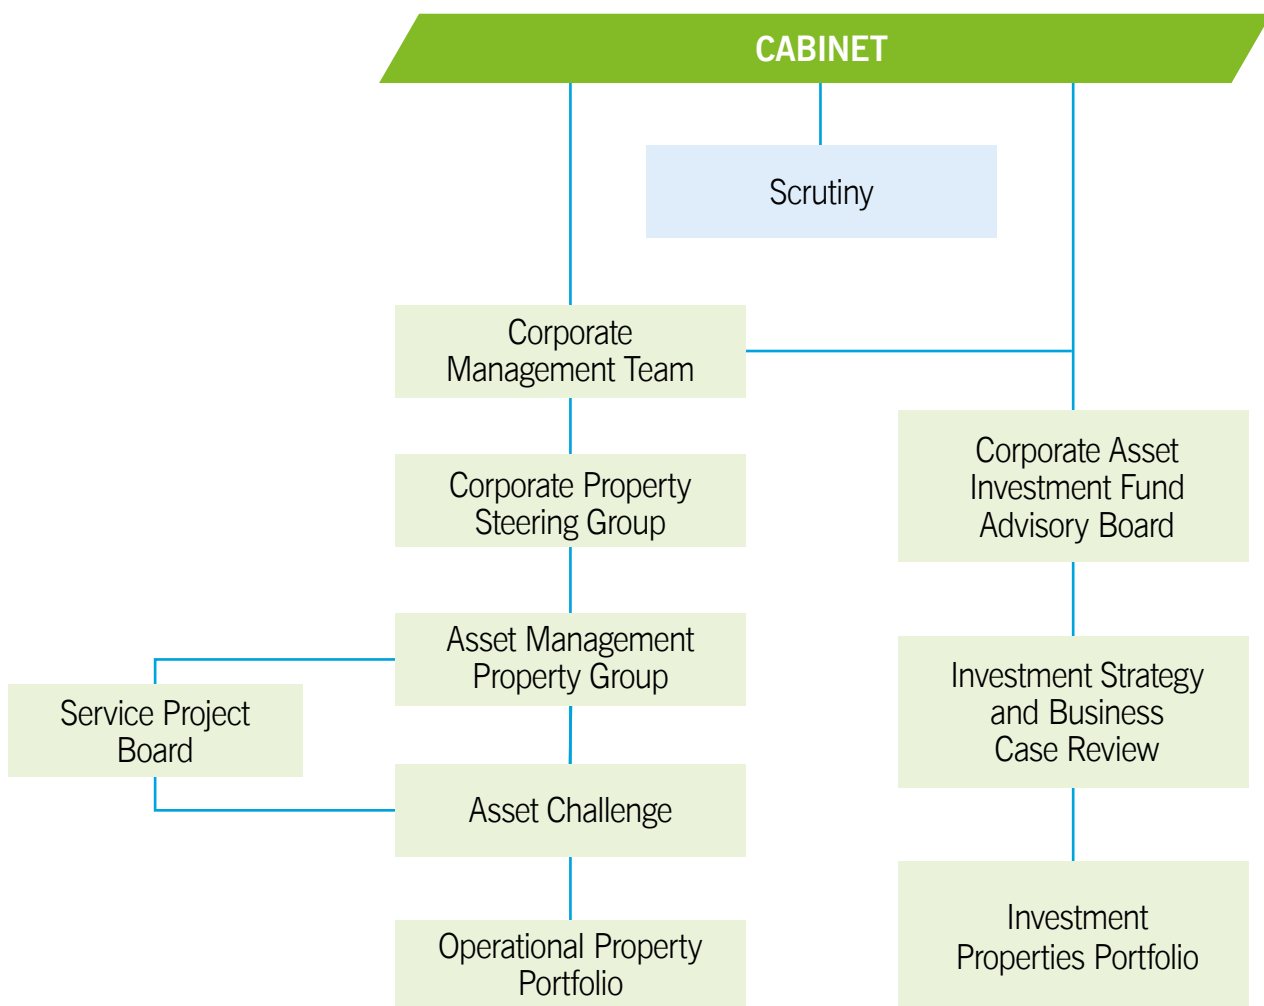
CABINET

Scrutiny

Corporate Management Team

Corporate Property Steering Group

Asset Management Property Group

Service Project Board

Asset Challenge

Operational Property Portfolio

Corporate Asset Investment Fund Advisory Board

Investment Strategy and Business Case Review

Investment Properties Portfolio